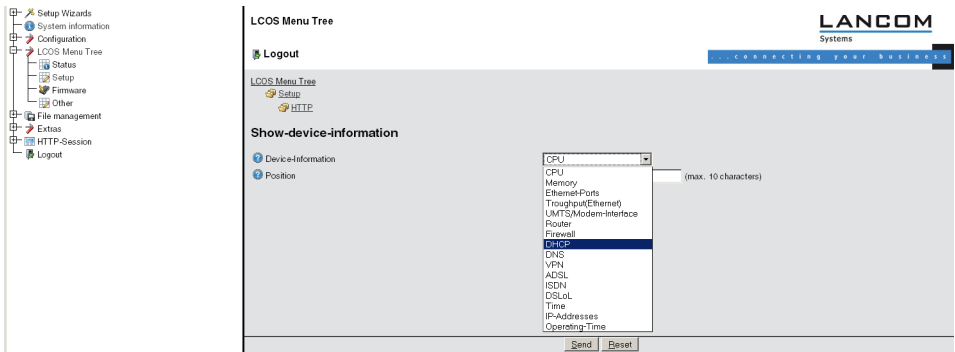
Setup Wizards
System information
Configuration
LCOS Menu Tree
Status
Setup
Firmware
Other
File management
Extras
HTTP-Session
Logout

LCOS Menu Tree

Logout

LANCOM
Systems
...connecting your business

LCOS Menu Tree
Setup
HTTP

Show-device-information

Device-Information
CPU
Position
(max. 10 characters)

CPU
Memory
Ethernet-Ports
Troughput(Ethernet)
UMTS/Modem-Interface
Router
Firewall
DHCP
DNS
VPN
ADSL
ISDN
DSLoL
Time
IP-Addresses
Operating-Time

Send Reset